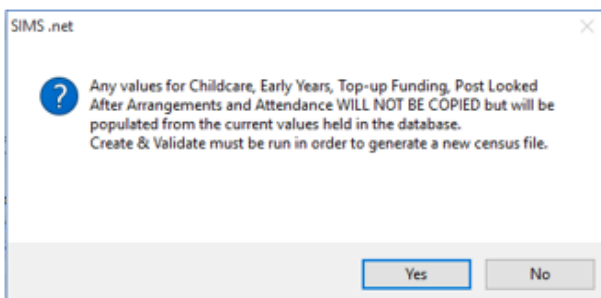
SIMS .net

Any values for Childcare, Early Years, Top-up Funding, Post Looked After Arrangements and Attendance WILL NOT BE COPIED but will be populated from the current values held in the database.
Create & Validate must be run in order to generate a new census file.

Yes

No